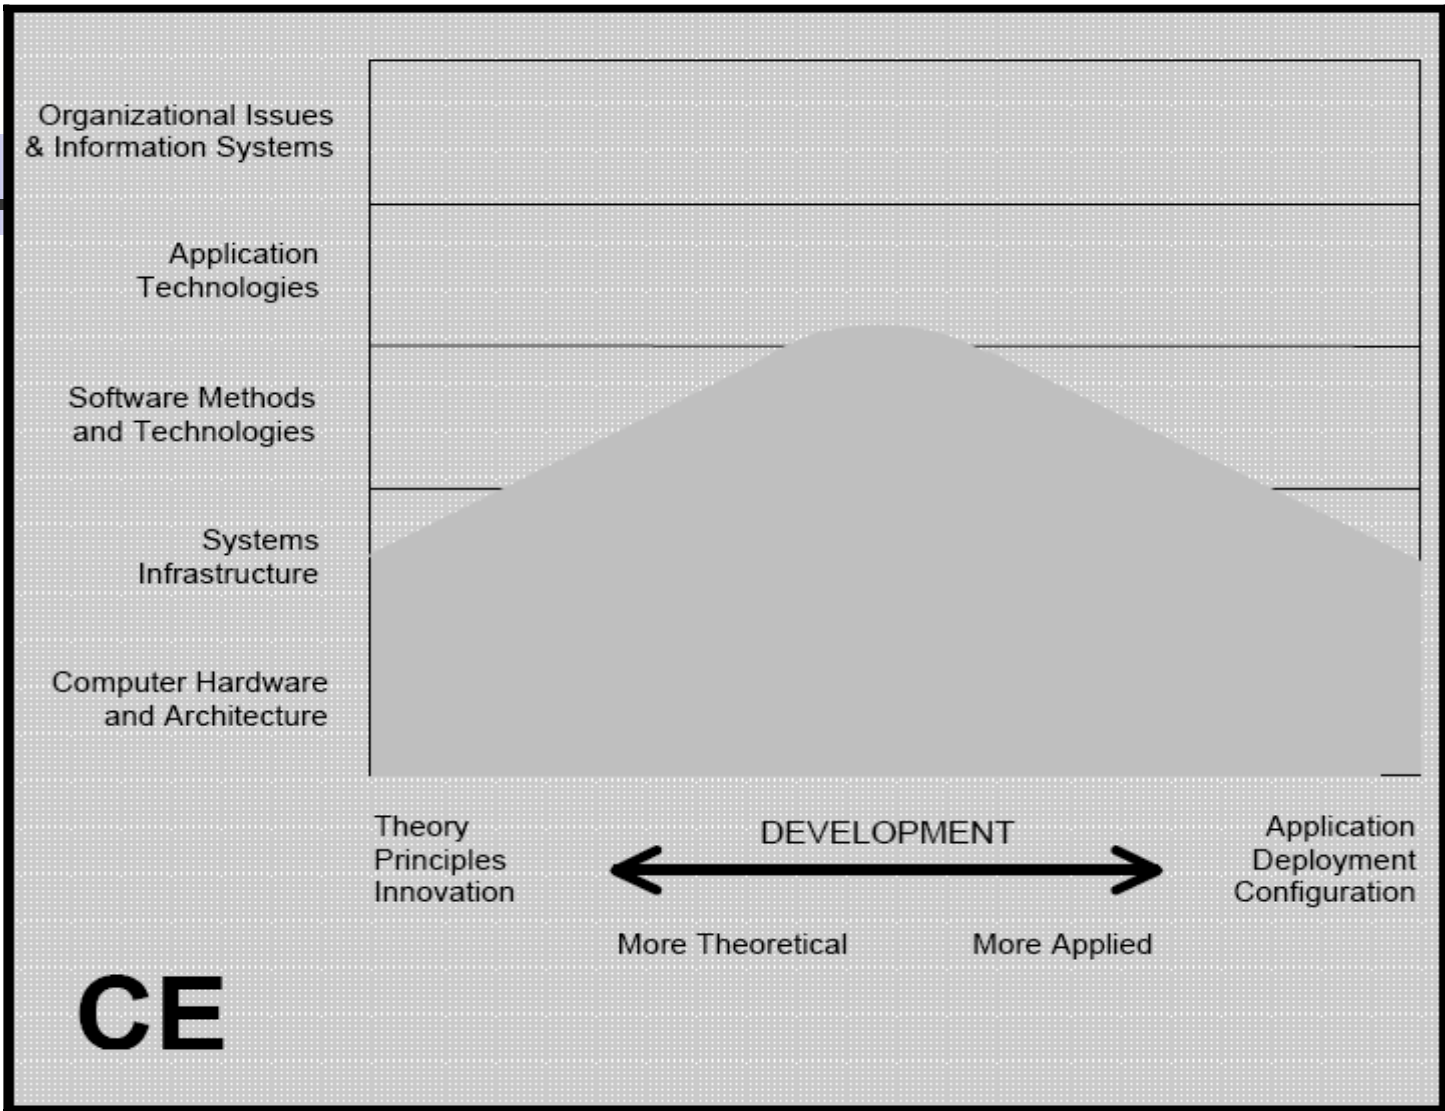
Organizational Issues & Information Systems

Application Technologies

Software Methods and Technologies

Systems Infrastructure

Computer Hardware and Architecture

Theory
Principles
Innovation

DEVELOPMENT

Application
Deployment
Configuration

More Theoretical

More Applied

CE